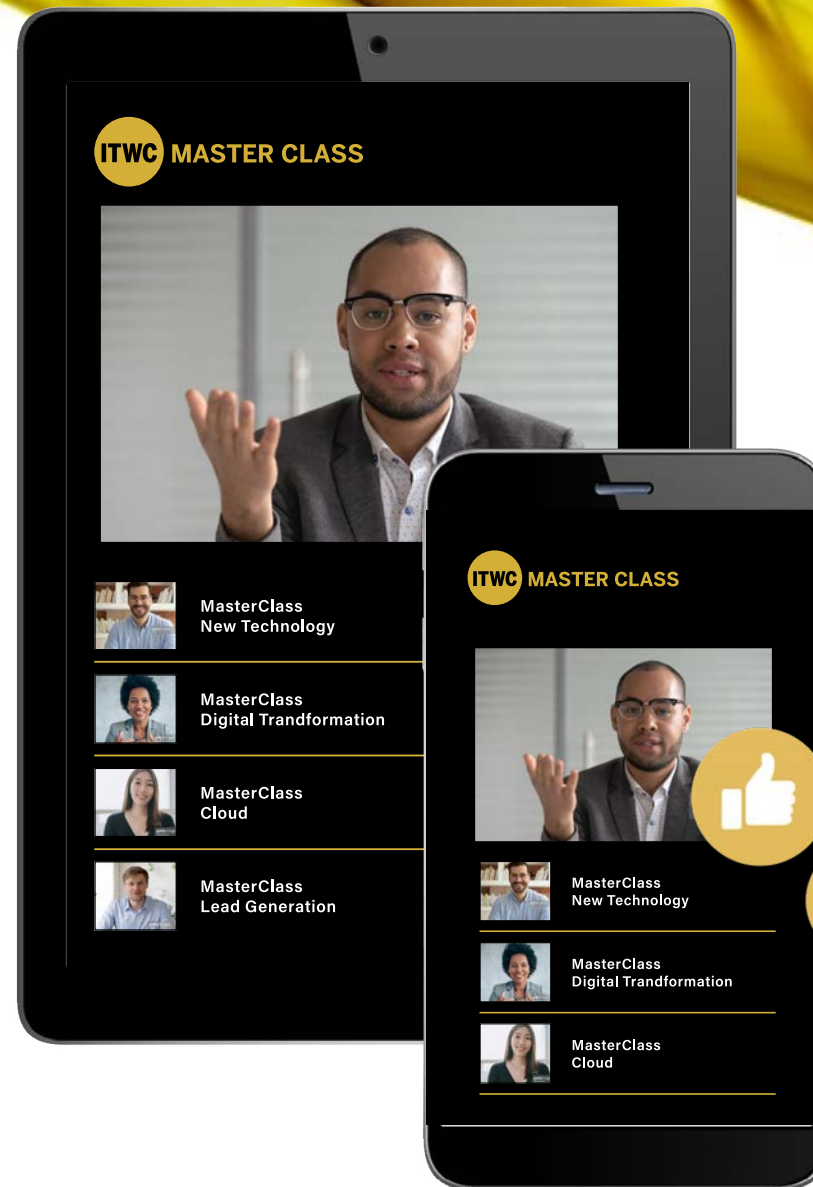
ITWC MASTER CLASS

MasterClass
New Technology

MasterClass
Digital Trandformation

MasterClass
Cloud

MasterClass
Lead Generation

ITWC MASTER CLASS

MasterClass
New Technology

MasterClass
Digital Trandformation

MasterClass
Cloud